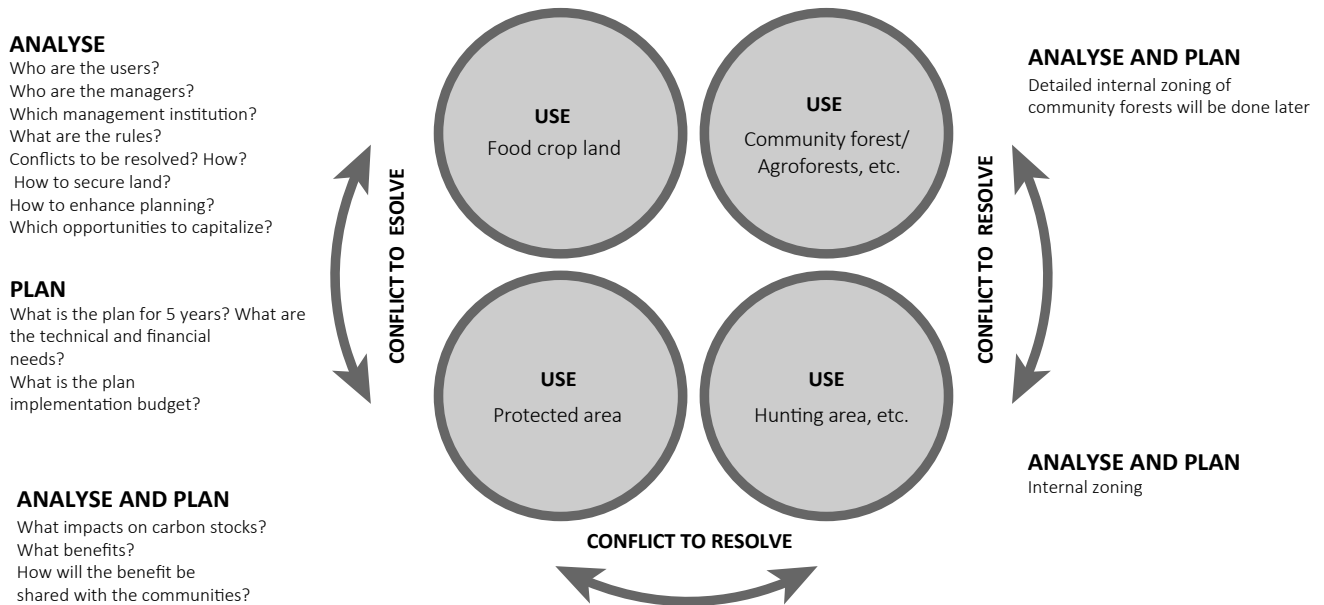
ANALYSE
Who are the users?
Who are the managers?
Which management institution?
What are the rules?
Conflicts to be resolved? How?
How to secure land?
How to enhance planning?
Which opportunities to capitalize?

PLAN
What is the plan for 5 years? What are the technical and financial needs?
What is the plan implementation budget?

ANALYSE AND PLAN
What impacts on carbon stocks?
What benefits?
How will the benefit be shared with the communities?

CONFLICT TO ESOLVE

USE
Food crop land

USE
Community forest/ Agroforests, etc.

USE
Protected area

USE
Hunting area, etc.

CONFLICT TO RESOLVE

CONFLICT TO RESOLVE

ANALYSE AND PLAN
Detailed internal zoning of community forests will be done later

ANALYSE AND PLAN
Internal zoning